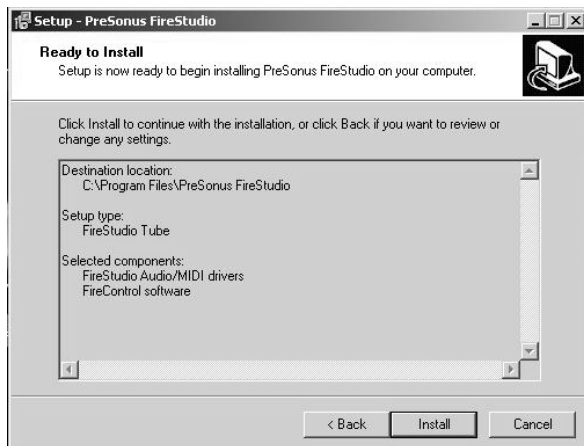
Setup - PreSonus FireStudio

Ready to Install
Setup is now ready to begin installing PreSonus FireStudio on your computer.

Click Install to continue with the installation, or click Back if you want to review or change any settings.

Destination location:
C:\Program Files\PreSonus FireStudio

Setup type:
FireStudio Tube

Selected components:
FireStudio Audio/MIDI drivers
FireControl software

< Back
Install
Cancel